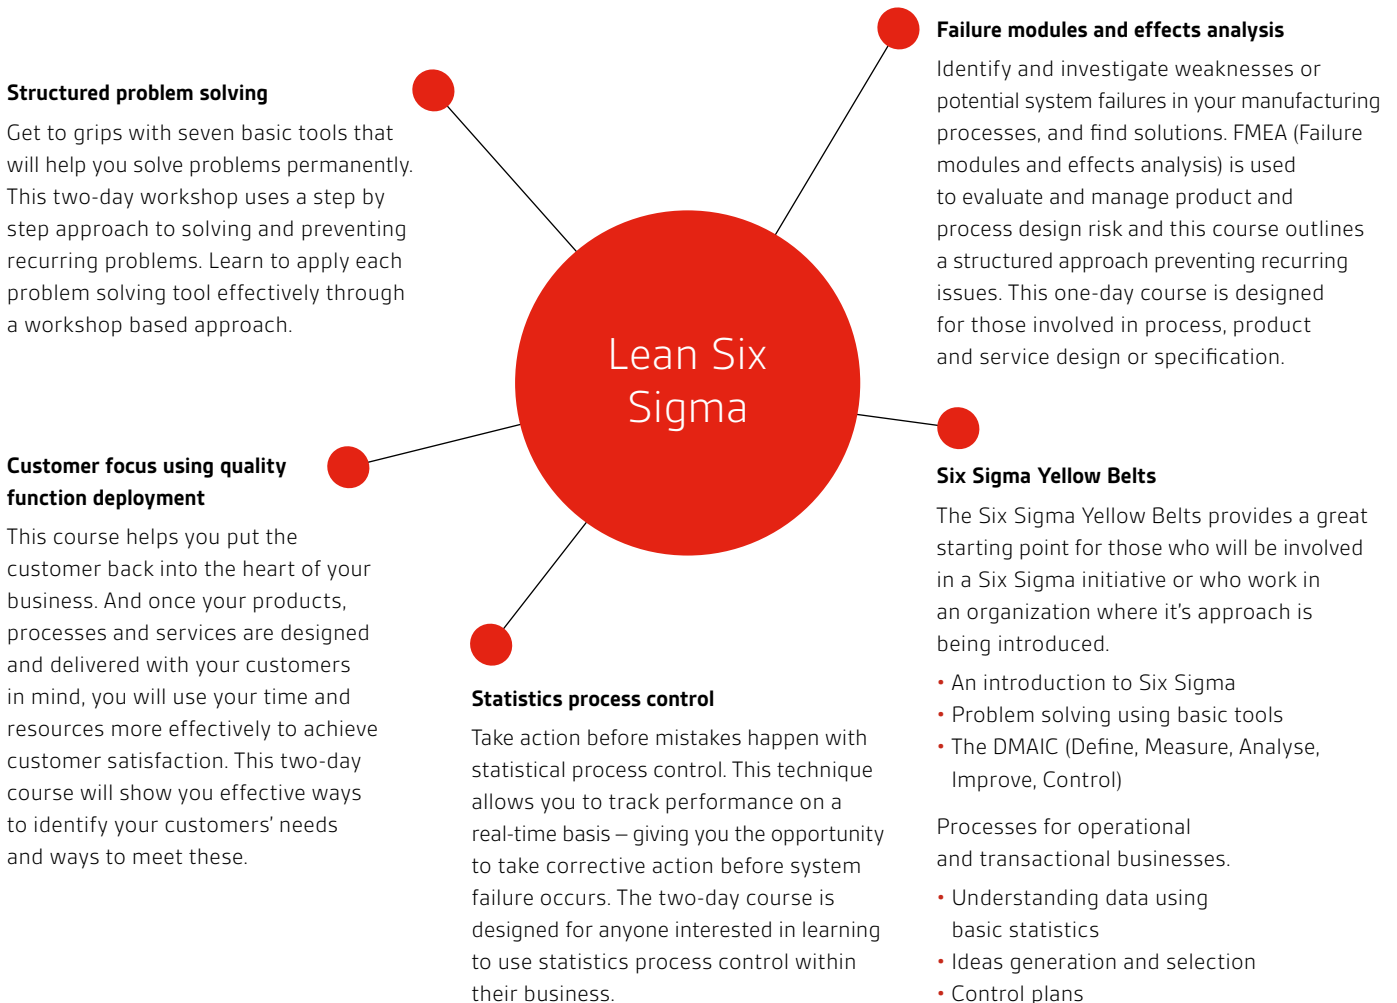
Structured problem solving

Get to grips with seven basic tools that will help you solve problems permanently. This two-day workshop uses a step by step approach to solving and preventing recurring problems. Learn to apply each problem solving tool effectively through a workshop based approach.

Failure modules and effects analysis

Identify and investigate weaknesses or potential system failures in your manufacturing processes, and find solutions. FMEA (Failure modules and effects analysis) is used to evaluate and manage product and process design risk and this course outlines a structured approach preventing recurring issues. This one-day course is designed for those involved in process, product and service design or specification.

Lean Six Sigma

Customer focus using quality function deployment

This course helps you put the customer back into the heart of your business. And once your products, processes and services are designed and delivered with your customers in mind, you will use your time and resources more effectively to achieve customer satisfaction. This two-day course will show you effective ways to identify your customers' needs and ways to meet these.

Six Sigma Yellow Belts

The Six Sigma Yellow Belts provides a great starting point for those who will be involved in a Six Sigma initiative or who work in an organization where it's approach is being introduced.

• An introduction to Six Sigma
• Problem solving using basic tools
• The DMAIC (Define, Measure, Analyse, Improve, Control)

Processes for operational and transactional businesses.

• Understanding data using basic statistics
• Ideas generation and selection
• Control plans

Statistics process control

Take action before mistakes happen with statistical process control. This technique allows you to track performance on a real-time basis – giving you the opportunity to take corrective action before system failure occurs. The two-day course is designed for anyone interested in learning to use statistics process control within their business.